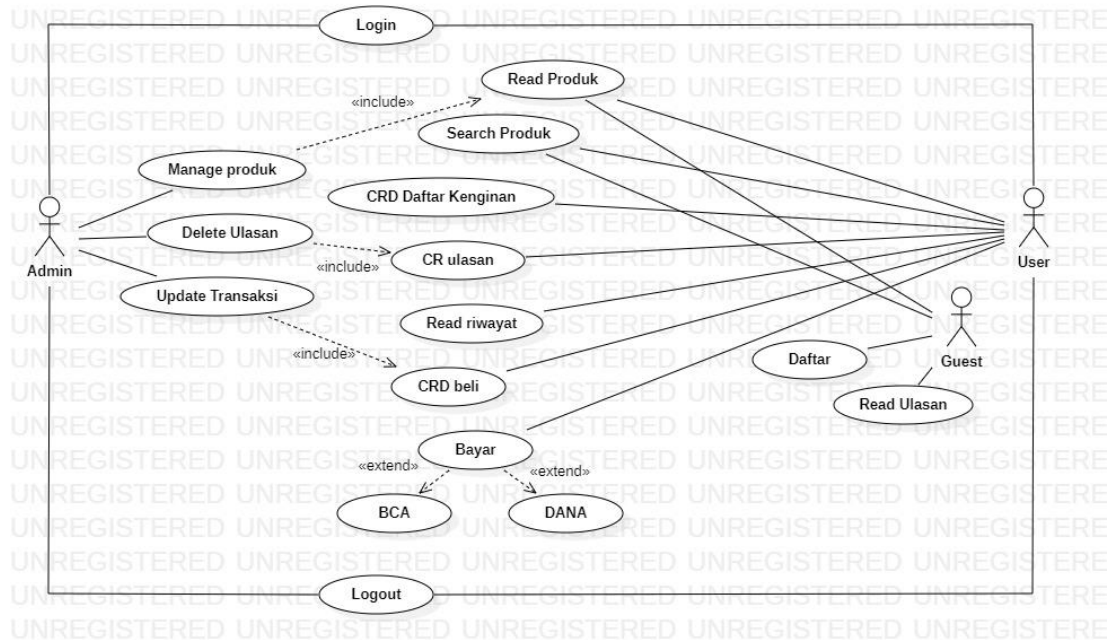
Login

Read Produk

«include»

Search Produk

Manage produk

CRD Daftar Kenginan

Admin

Delete Ulasan

«include»

CR ulasan

User

Update Transaksi

Read riwayat

«include»

Daftar

Guest

CRD beli

Read Ulasan

Bayar

«extend»

«extend»

BCA

DANA

Logout

UNREGISTERED UNREGISTERED UNREGISTERED UNREGISTERED UNREGISTERED